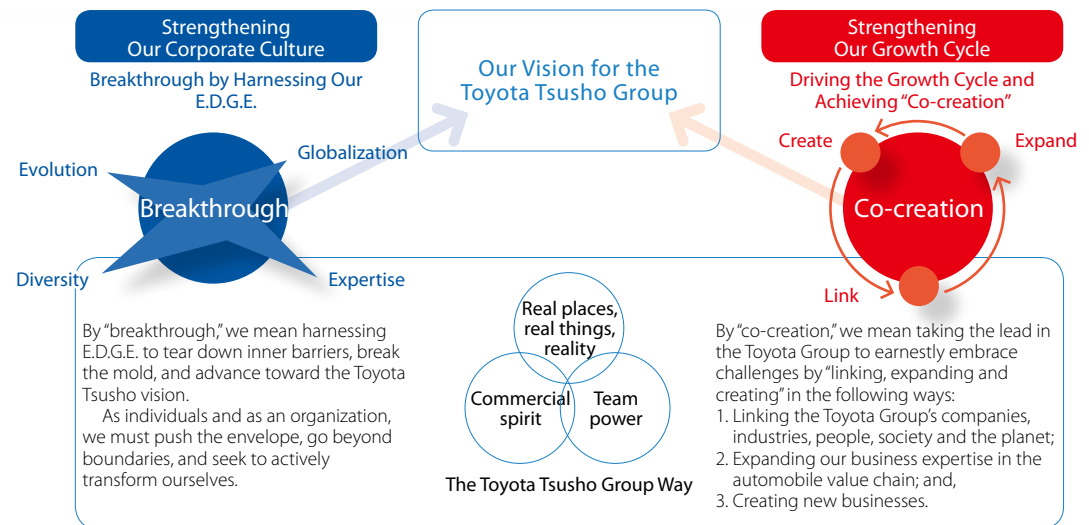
Strengthening Our Corporate Culture

Breakthrough by Harnessing Our E.D.G.E.

Our Vision for the Toyota Tsusho Group

Strengthening Our Growth Cycle

Driving the Growth Cycle and Achieving "Co-creation"

Evolution

Globalization

Breakthrough

Diversity

Expertise

Create

Expand

Co-creation

Link

By "breakthrough," we mean harnessing E.D.G.E. to tear down inner barriers, break the mold, and advance toward the Toyota Tsusho vision.

As individuals and as an organization, we must push the envelope, go beyond boundaries, and seek to actively transform ourselves.

Real places, real things, reality

Commercial spirit

Team power

The Toyota Tsusho Group Way

By "co-creation," we mean taking the lead in the Toyota Group to earnestly embrace challenges by "linking, expanding and creating" in the following ways:
1. Linking the Toyota Group's companies, industries, people, society and the planet;
2. Expanding our business expertise in the automobile value chain; and,
3. Creating new businesses.